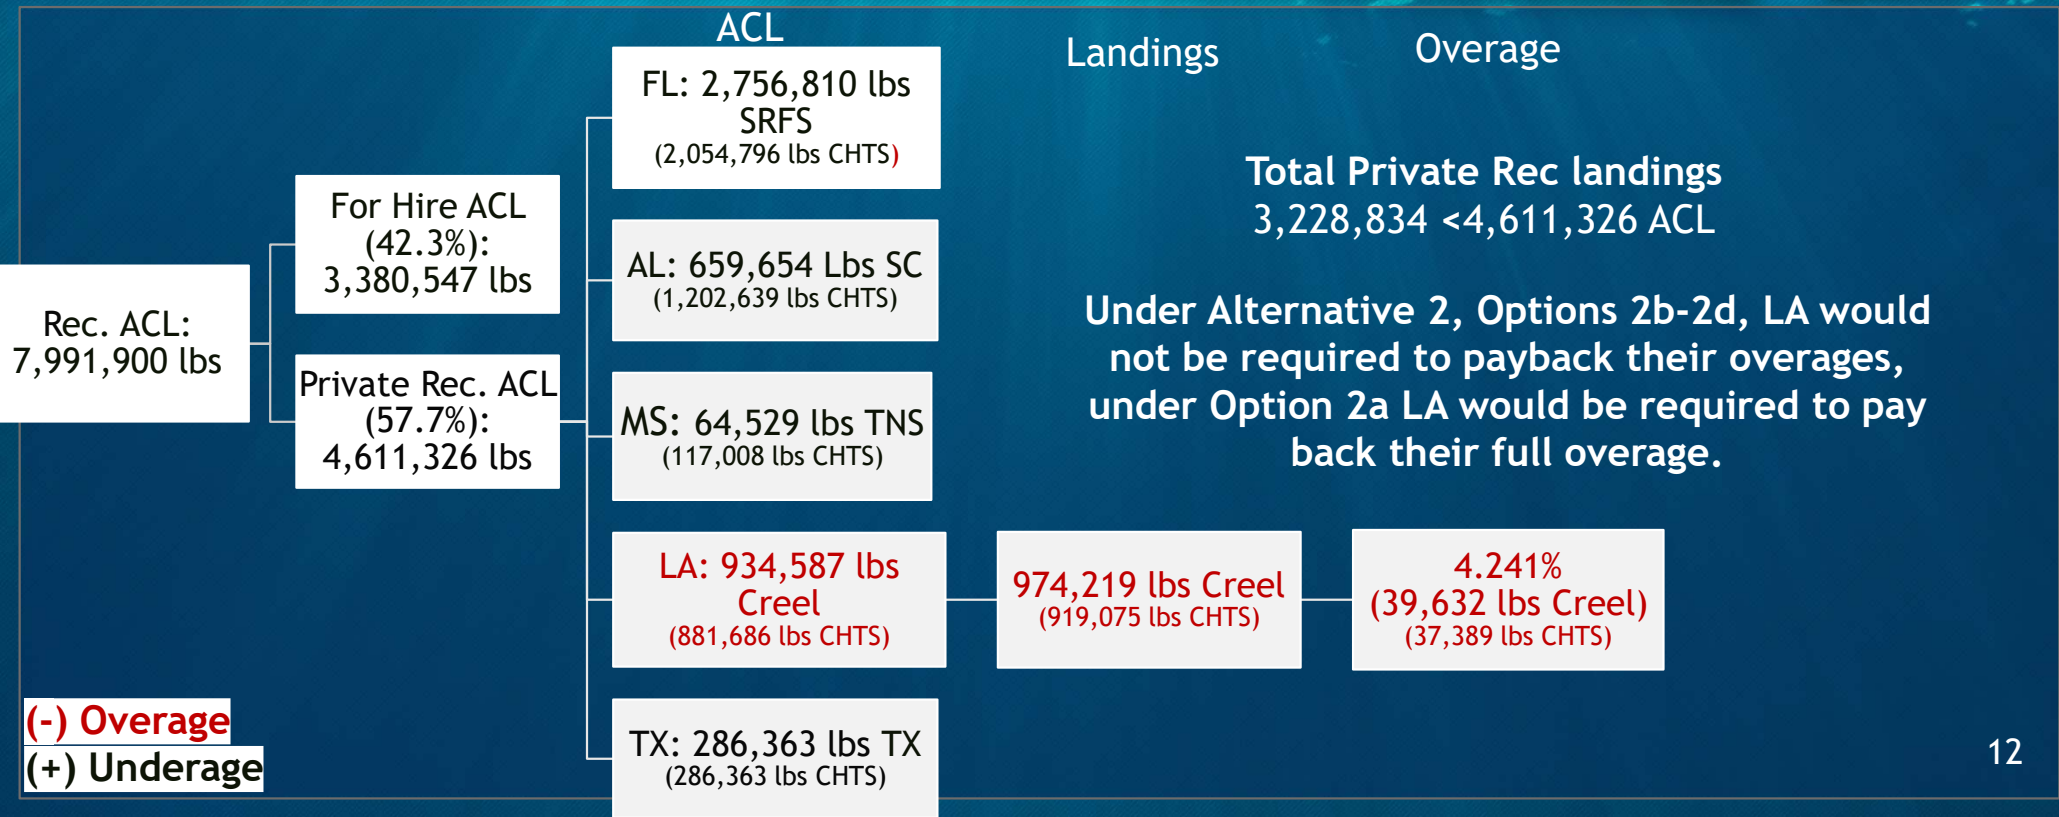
ACL

Landings

Overage

Rec. ACL: 7,991,900 lbs

For Hire ACL (42.3%): 3,380,547 lbs

Private Rec. ACL (57.7%): 4,611,326 lbs

FL: 2,756,810 lbs SRFS (2,054,796 lbs CHTS)

AL: 659,654 Lbs SC (1,202,639 lbs CHTS)

MS: 64,529 lbs TNS (117,008 lbs CHTS)

LA: 934,587 lbs Creel (881,686 lbs CHTS)

TX: 286,363 lbs TX (286,363 lbs CHTS)

Total Private Rec landings 3,228,834 <4,611,326 ACL

Under Alternative 2, Options 2b-2d, LA would not be required to payback their overages, under Option 2a LA would be required to pay back their full overage.

974,219 lbs Creel (919,075 lbs CHTS)

4.241% (39,632 lbs Creel) (37,389 lbs CHTS)

(-) Overage
(+) Underage

12